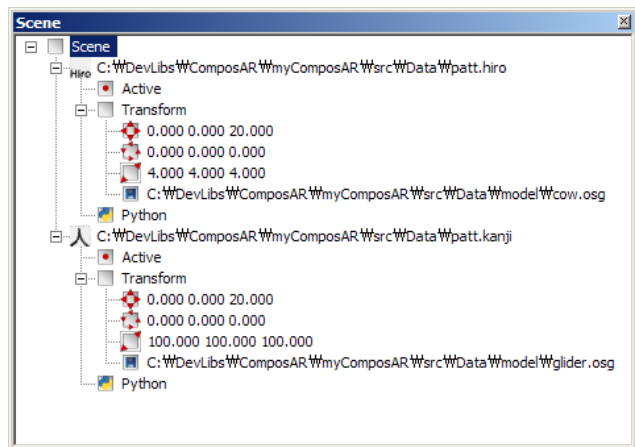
Scene
Scene
Hiro C:₩DevLibs₩ComposAR₩myComposAR₩src₩Data₩patt.hiro
Active
Transform
0.000 0.000 20.000
0.000 0.000 0.000
4.000 4.000 4.000
C:₩DevLibs₩ComposAR₩myComposAR₩src₩Data₩model₩cow.osg
Python
人 C:₩DevLibs₩ComposAR₩myComposAR₩src₩Data₩patt.kanji
Active
Transform
0.000 0.000 20.000
0.000 0.000 0.000
100.000 100.000 100.000
C:₩DevLibs₩ComposAR₩myComposAR₩src₩Data₩model₩glider.osg
Python